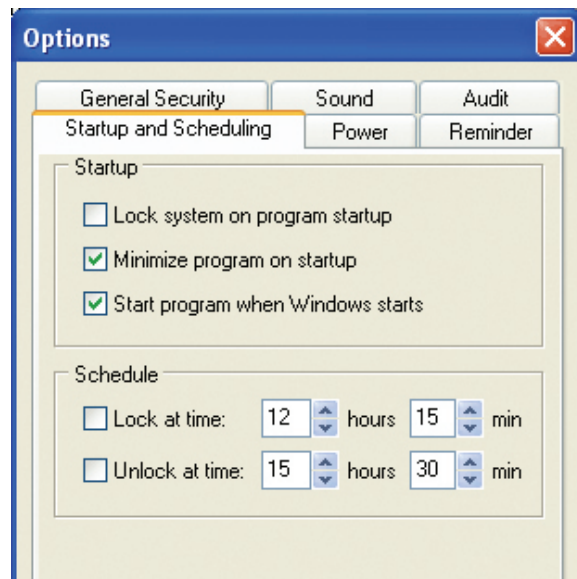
Options

General Security
Sound
Audit
Startup and Scheduling
Power
Reminder

Startup

Lock system on program startup

Minimize program on startup

Start program when Windows starts

Schedule

Lock at time: 12 hours 15 min

Unlock at time: 15 hours 30 min